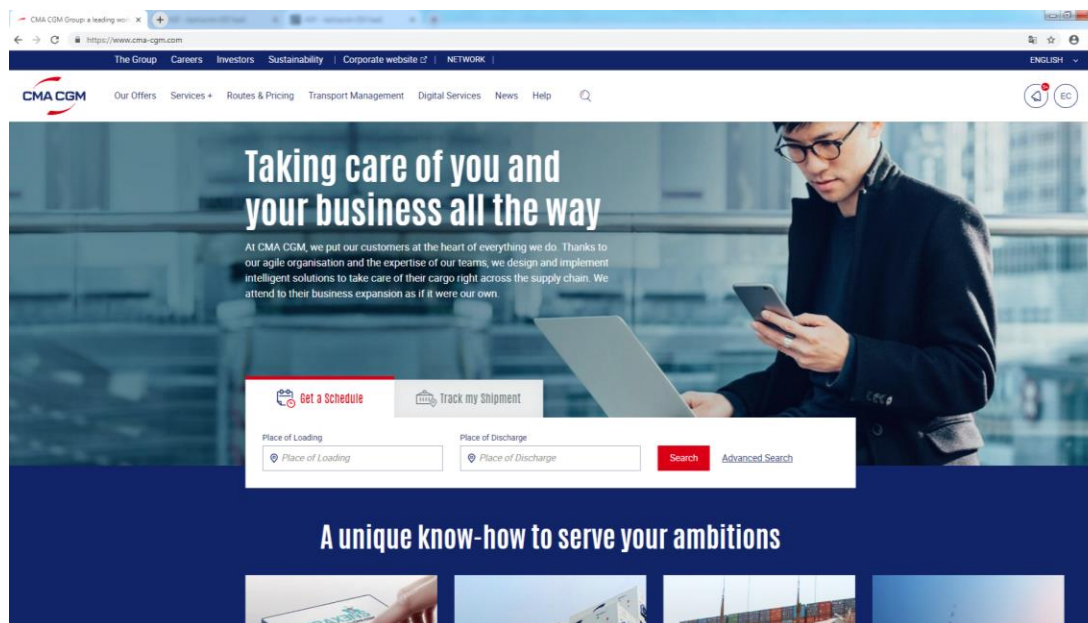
CMA CGM Group: a leading worl ×
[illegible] ×
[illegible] ×

https://www.cma-cgm.com

The Group Careers Investors Sustainability | Corporate website | NETWORK |
ENGLISH

CMA CGM
Our Offers Services + Routes & Pricing Transport Management Digital Services News Help
EC

Taking care of you and your business all the way

At CMA CGM, we put our customers at the heart of everything we do. Thanks to our agile organisation and the expertise of our teams, we design and implement intelligent solutions to take care of their cargo right across the supply chain. We attend to their business expansion as if it were our own.

Get a Schedule
Track my Shipment

Place of Loading
Place of Loading
Place of Discharge
Place of Discharge
Search
Advanced Search

A unique know-how to serve your ambitions